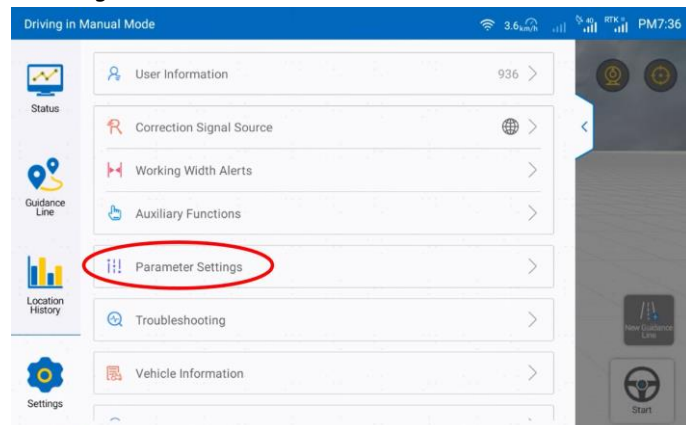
Driving in Manual Mode 3.6 km/h 4G RTK PM7:36

Status

Guidance Line

Location History

Settings

User Information 936

Correction Signal Source

Working Width Alerts

Auxiliary Functions

Parameter Settings

Troubleshooting

Vehicle Information

New Guidance Line

Start